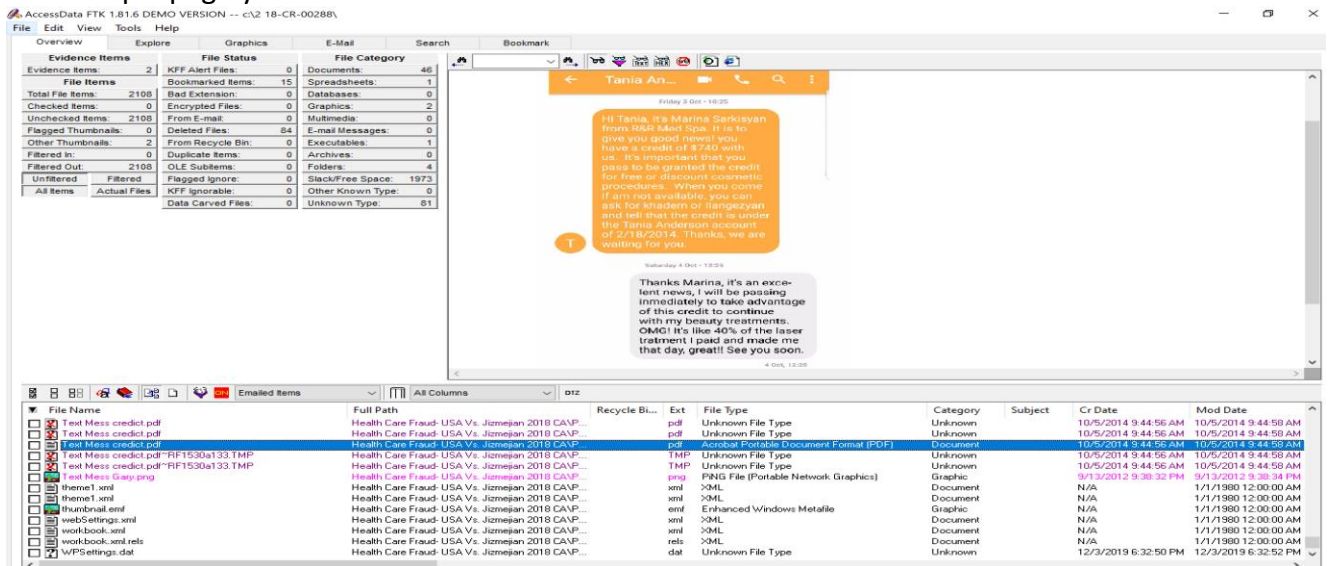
AccessData FTK 1.81.6 DEMO VERSION -- c:\2 18-CR-00288\
File Edit View Tools Help
Overview Explore Graphics E-Mail Search Bookmark

| Evidence Items | |
|---|---|
| Evidence Items: | 2 |
| File Items | |
| Total File Items: | 2108 |
| Checked Items: | 0 |
| Unchecked Items: | 2108 |
| Flagged Thumbnails: | 0 |
| Other Thumbnails: | 2 |
| Filtered In: | 0 |
| Filtered Out: | 2108 |

Unfiltered Filtered
All Items Actual Files

| File Status | |
|---|---|
| KFF Alert Files: | 0 |
| Bookmarked Items: | 15 |
| Bad Extension: | 0 |
| Encrypted Files: | 0 |
| From E-mail: | 0 |
| Deleted Files: | 84 |
| From Recycle Bin: | 0 |
| Duplicate Items: | 0 |
| OLE Subitems: | 0 |
| Flagged Ignore: | 0 |
| KFF Ignorable: | 0 |
| Data Carved Files: | 0 |

| File Category | |
|---|---|
| Documents: | 46 |
| Spreadsheets: | 1 |
| Databases: | 0 |
| Graphics: | 2 |
| Multimedia: | 0 |
| E-mail Messages: | 0 |
| Executables: | 1 |
| Archives: | 0 |
| Folders: | 4 |
| Slack/Free Space: | 1973 |
| Other Known Type: | 0 |
| Unknown Type: | 81 |

Tania An...
Friday 3 Oct · 10:25
Hi Tania, it's Marina Sarkisyan from R&R Med Spa. It is to give you good news! you have a credit of $740 with us. It's important that you pass to be granted the credit for free or discount cosmetic procedures. When you come if am not available, you can ask for khadem or Ilangezyan and tell that the credit is under the Tania Anderson account of 2/18/2014. Thanks, we are waiting for you.
T
Saturday 4 Oct · 13:24
Thanks Marina, it's an excelent news, I will be passing inmediately to take advantage of this credit to continue with my beauty treatments. OMG! It's like 40% of the laser tratment I paid and made me that day, great!! See you soon.
4 Oct, 13:20

Emailed Items All Columns DTZ

| File Name | Full Path | Recycle Bi... | Ext | File Type | Category | Subject | Cr Date | Mod Date |
|---|---|---|---|---|---|---|---|---|
| Text Mess credict.pdf | Health Care Fraud- USA Vs. Jizmejian 2018 CA\P... | | pdf | Unknown File Type | Unknown | | 10/5/2014 9:44:56 AM | 10/5/2014 9:44:58 AM |
| Text Mess credict.pdf | Health Care Fraud- USA Vs. Jizmejian 2018 CA\P... | | pdf | Unknown File Type | Unknown | | 10/5/2014 9:44:56 AM | 10/5/2014 9:44:58 AM |
| Text Mess credict.pdf | Health Care Fraud- USA Vs. Jizmejian 2018 CA\P... | | pdf | Acrobat Portable Document Format (PDF) | Document | | 10/5/2014 9:44:56 AM | 10/5/2014 9:44:58 AM |
| Text Mess credict.pdf~RF1530a133.TMP | Health Care Fraud- USA Vs. Jizmejian 2018 CA\P... | | TMP | Unknown File Type | Unknown | | 10/5/2014 9:44:56 AM | 10/5/2014 9:44:58 AM |
| Text Mess credict.pdf~RF1530a133.TMP | Health Care Fraud- USA Vs. Jizmejian 2018 CA\P... | | TMP | Unknown File Type | Unknown | | 10/5/2014 9:44:56 AM | 10/5/2014 9:44:58 AM |
| Text Mess Gary.png | Health Care Fraud- USA Vs. Jizmejian 2018 CA\P... | | png | PNG File (Portable Network Graphics) | Graphic | | 9/13/2012 9:38:32 PM | 9/13/2012 9:38:34 PM |
| theme1.xml | Health Care Fraud- USA Vs. Jizmejian 2018 CA\P... | | xml | XML | Document | | N/A | 1/1/1980 12:00:00 AM |
| theme1.xml | Health Care Fraud- USA Vs. Jizmejian 2018 CA\P... | | xml | XML | Document | | N/A | 1/1/1980 12:00:00 AM |
| thumbnail.emf | Health Care Fraud- USA Vs. Jizmejian 2018 CA\P... | | emf | Enhanced Windows Metafile | Graphic | | N/A | 1/1/1980 12:00:00 AM |
| webSettings.xml | Health Care Fraud- USA Vs. Jizmejian 2018 CA\P... | | xml | XML | Document | | N/A | 1/1/1980 12:00:00 AM |
| workbook.xml | Health Care Fraud- USA Vs. Jizmejian 2018 CA\P... | | xml | XML | Document | | N/A | 1/1/1980 12:00:00 AM |
| workbook.xml.rels | Health Care Fraud- USA Vs. Jizmejian 2018 CA\P... | | rels | XML | Document | | N/A | 1/1/1980 12:00:00 AM |
| WPSettings.dat | Health Care Fraud- USA Vs. Jizmejian 2018 CA\P... | | dat | Unknown File Type | Unknown | | 12/3/2019 6:32:50 PM | 12/3/2019 6:32:52 PM |